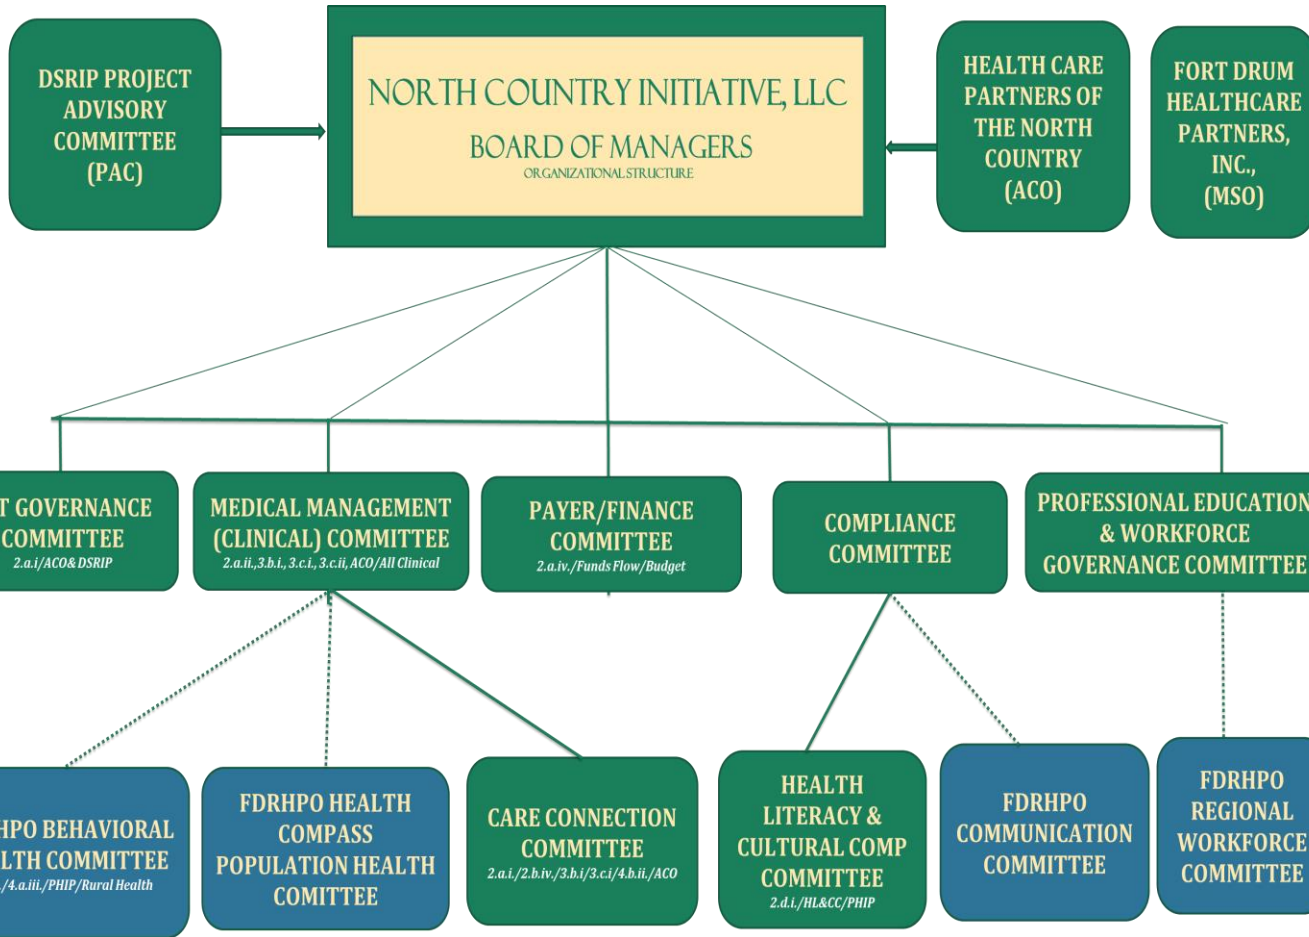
DSRIP PROJECT ADVISORY COMMITTEE (PAC)

NORTH COUNTRY INITIATIVE, LLC
BOARD OF MANAGERS
ORGANIZATIONAL STRUCTURE

HEALTH CARE PARTNERS OF THE NORTH COUNTRY (ACO)

FORT DRUM HEALTHCARE PARTNERS, INC., (MSO)

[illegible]T GOVERNANCE COMMITTEE
2.a.i/ACO& DSRIP

MEDICAL MANAGEMENT (CLINICAL) COMMITTEE
2.a.ii.,3.b.i., 3.c.i., 3.c.ii, ACO/All Clinical

PAYER/FINANCE COMMITTEE
2.a.iv./Funds Flow/Budget

COMPLIANCE COMMITTEE

PROFESSIONAL EDUCATION & WORKFORCE GOVERNANCE COMMITTEE

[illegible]HPO BEHAVIORAL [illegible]LTH COMMITTEE
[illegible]/4.a.iii./PHIP/Rural Health

FDRHPO HEALTH COMPASS POPULATION HEALTH COMITTEE

CARE CONNECTION COMMITTEE
2.a.i./2.b.iv./3.b.i/3.c.i/4.b.ii./ACO

HEALTH LITERACY & CULTURAL COMP COMMITTEE
2.d.i./HL&CC/PHIP

FDRHPO COMMUNICATION COMMITTEE

FDRHPO REGIONAL WORKFORCE COMMITTEE